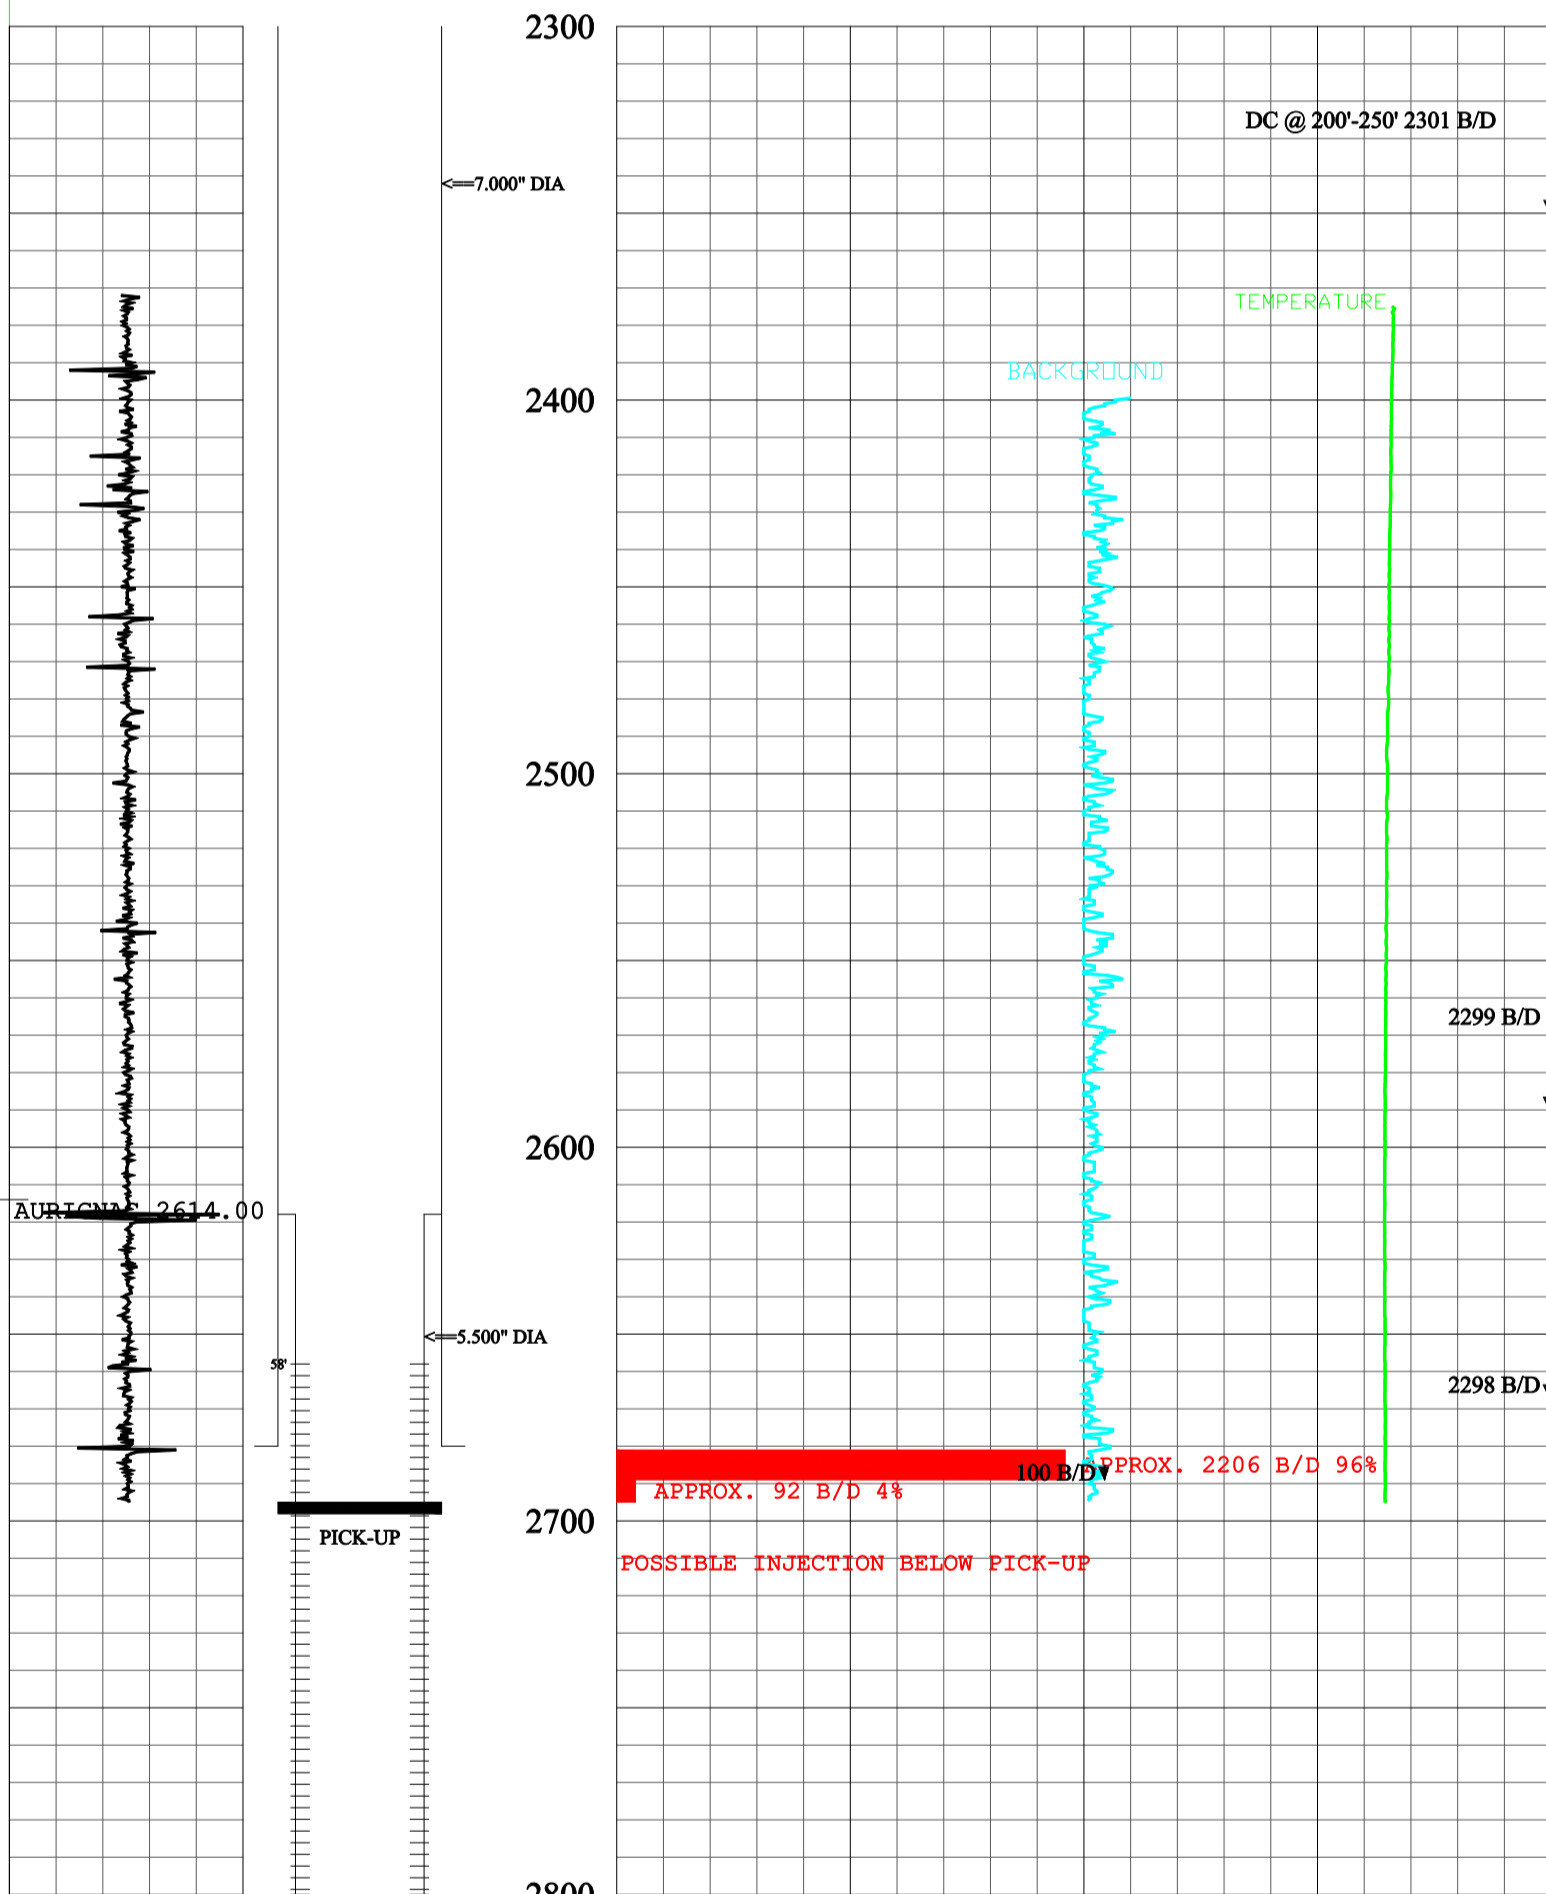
2300

DC @ 200'-250' 2301 B/D

<==7.000" DIA

TEMPERATURE

BACKGROUND

2400

2500

2299 B/D

2600

AURIGNAC 2614.00

<==5.500" DIA

58'

2298 B/D

100 B/D

APPROX. 2206 B/D 96%

APPROX. 92 B/D 4%

PICK-UP

2700

POSSIBLE INJECTION BELOW PICK-UP

2800